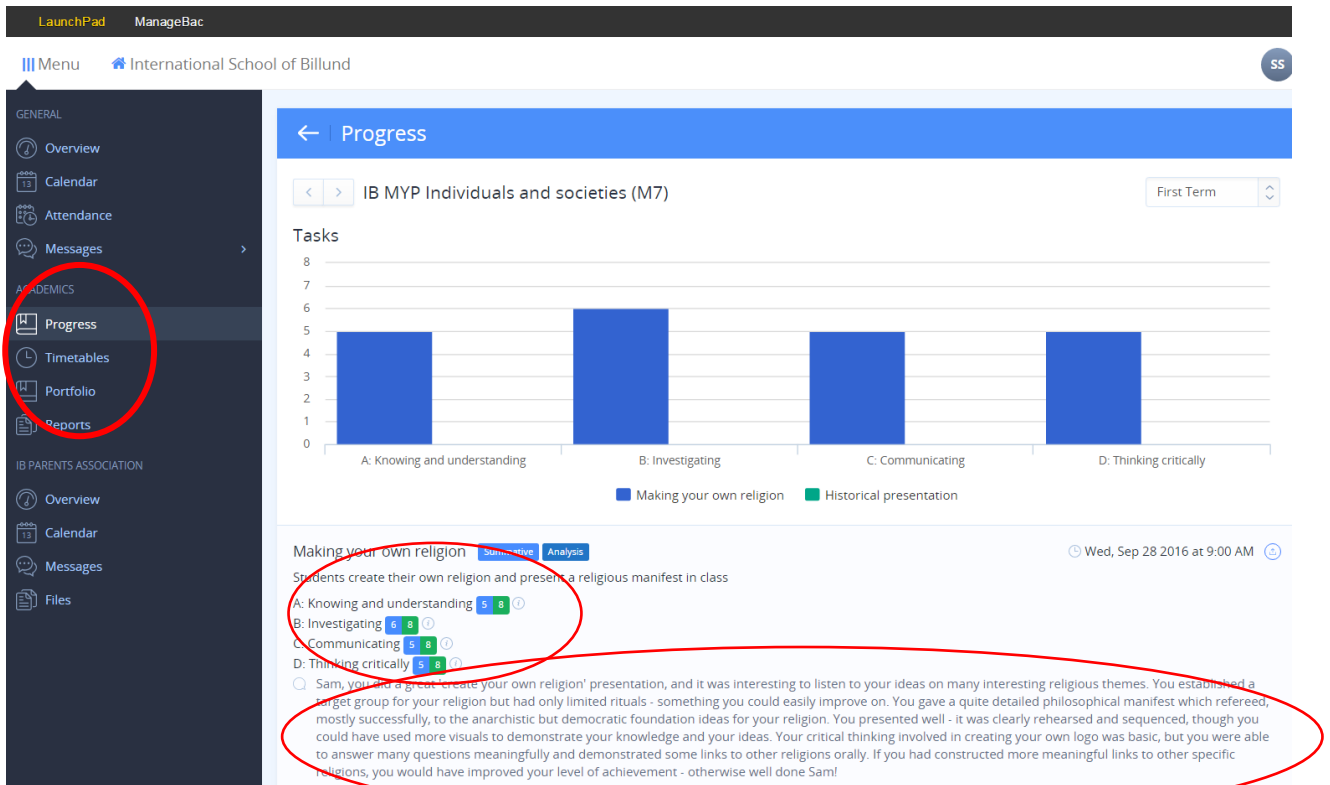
LaunchPad ManageBac

Menu International School of Billund

SS

GENERAL

Overview

Calendar

Attendance

Messages

ACADEMICS

Progress

Timetables

Portfolio

Reports

IB PARENTS ASSOCIATION

Overview

Calendar

Messages

Files

Progress

IB MYP Individuals and societies (M7)

First Term

Tasks

8
7
6
5
4
3
2
1
0

A: Knowing and understanding
B: Investigating
C: Communicating
D: Thinking critically

Making your own religion
Historical presentation

Making your own religion Summative Analysis

Wed, Sep 28 2016 at 9:00 AM

Students create their own religion and present a religious manifest in class

A: Knowing and understanding 5 8
B: Investigating 6 8
C: Communicating 5 8
D: Thinking critically 5 8

Sam, you did a great 'create your own religion' presentation, and it was interesting to listen to your ideas on many interesting religious themes. You established a target group for your religion but had only limited rituals - something you could easily improve on. You gave a quite detailed philosophical manifest which refereed, mostly successfully, to the anarchistic but democratic foundation ideas for your religion. You presented well - it was clearly rehearsed and sequenced, though you could have used more visuals to demonstrate your knowledge and your ideas. Your critical thinking involved in creating your own logo was basic, but you were able to answer many questions meaningfully and demonstrated some links to other religions orally. If you had constructed more meaningful links to other specific religions, you would have improved your level of achievement - otherwise well done Sam!